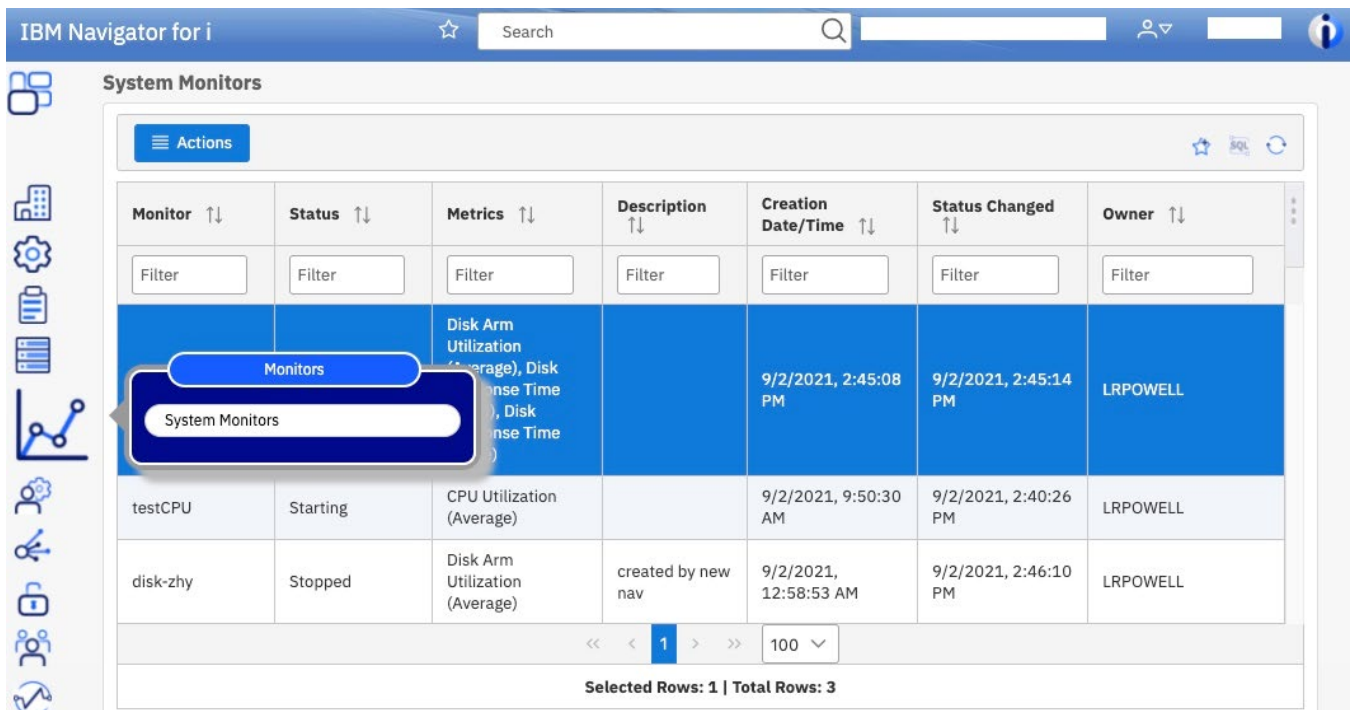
IBM Navigator for i

Search

System Monitors

Actions

SQL

| Monitor | Status | Metrics | Description | Creation Date/Time | Status Changed | Owner |
|---|---|---|---|---|---|---|
| Filter | Filter | Filter | Filter | Filter | Filter | Filter |
| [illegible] | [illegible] | Disk Arm Utilization ([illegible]erage), Disk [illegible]nse Time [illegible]), Disk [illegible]nse Time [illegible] | | 9/2/2021, 2:45:08 PM | 9/2/2021, 2:45:14 PM | LRPOWELL |
| testCPU | Starting | CPU Utilization (Average) | | 9/2/2021, 9:50:30 AM | 9/2/2021, 2:40:26 PM | LRPOWELL |
| disk-zhy | Stopped | Disk Arm Utilization (Average) | created by new nav | 9/2/2021, 12:58:53 AM | 9/2/2021, 2:46:10 PM | LRPOWELL |

Monitors

System Monitors

<< < 1 > >> 100

Selected Rows: 1 | Total Rows: 3